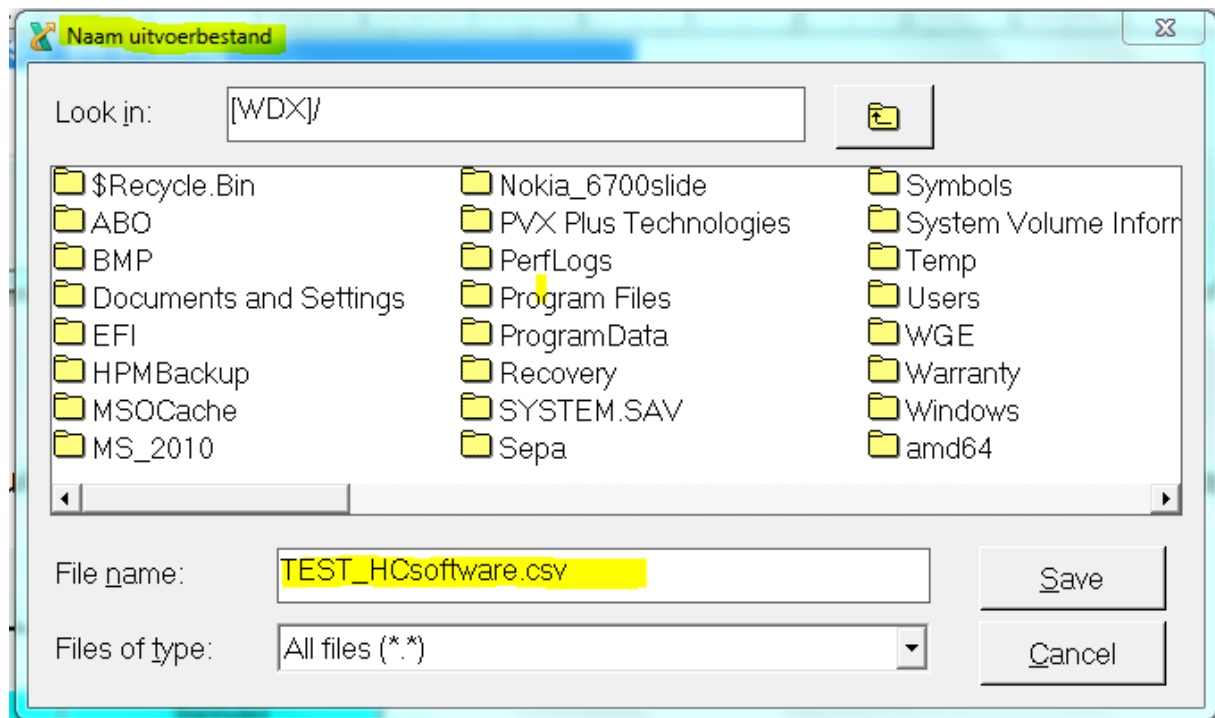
Naam uitvoerbestand

Look in: [WDX]/

$Recycle.Bin
ABO
BMP
Documents and Settings
EFI
HPMBackup
MSOCache
MS_2010

Nokia_6700slide
PVX Plus Technologies
PerfLogs
Program Files
ProgramData
Recovery
SYSTEM.SAV
Sepa

Symbols
System Volume Inforr
Temp
Users
WGE
Warranty
Windows
amd64

File name: TEST_HCsoftware.csv

Save

Files of type: All files (*.*)

Cancel